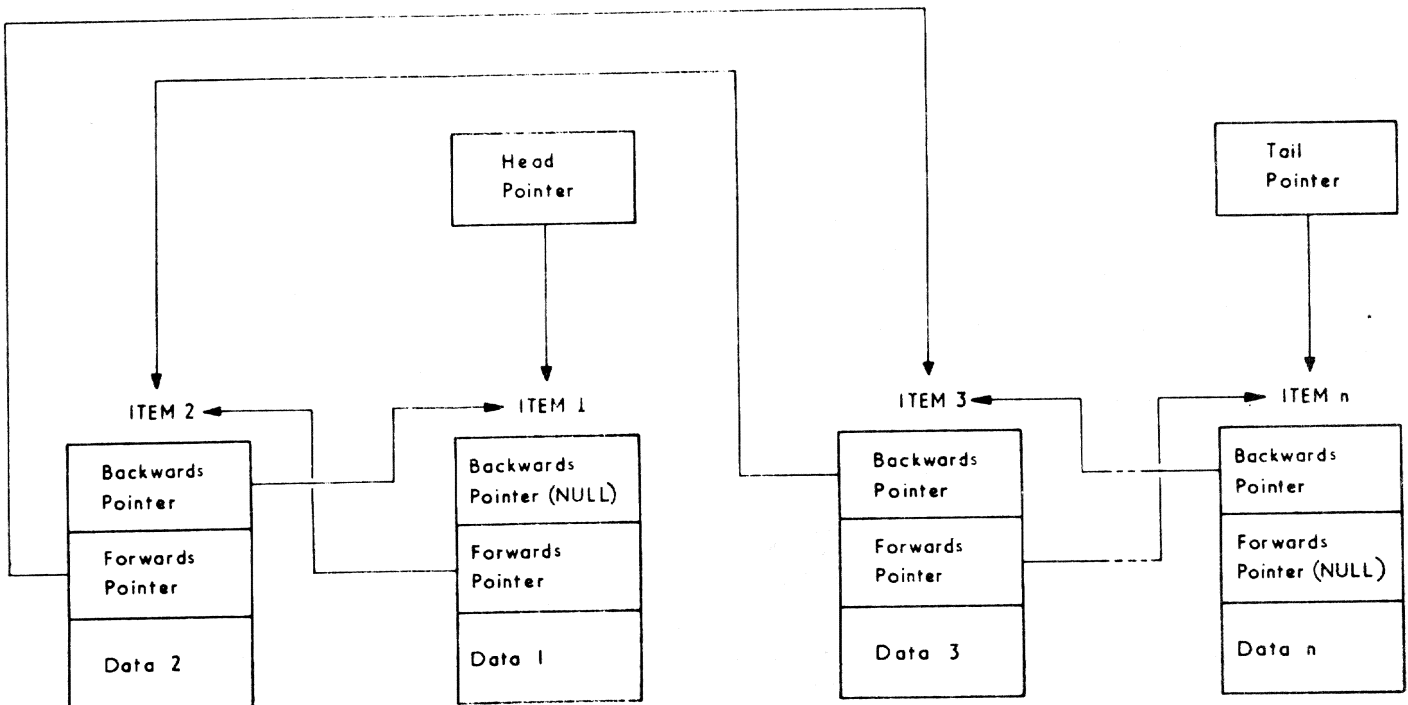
Head Pointer

Tail Pointer

ITEM 2

ITEM 1

ITEM 3

ITEM n

Backwards Pointer

Forwards Pointer

Data 2

Backwards Pointer (NULL)

Forwards Pointer

Data 1

Backwards Pointer

Forwards Pointer

Data 3

Backwards Pointer

Forwards Pointer (NULL)

Data n